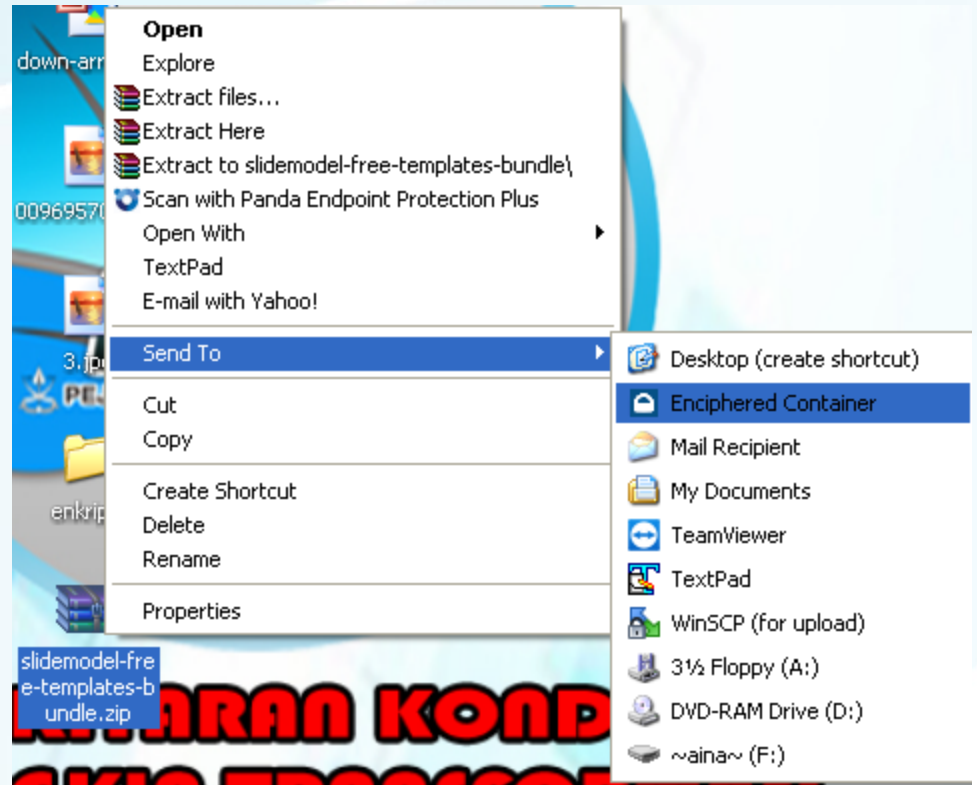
down-arr
00969570
3.jp
PE
enkrip
slidemodel-free-templates-bundle.zip

Open
Explore
Extract files...
Extract Here
Extract to slidemodel-free-templates-bundle\
Scan with Panda Endpoint Protection Plus
Open With
TextPad
E-mail with Yahoo!
Send To
Cut
Copy
Create Shortcut
Delete
Rename
Properties

Desktop (create shortcut)
Enciphered Container
Mail Recipient
My Documents
TeamViewer
TextPad
WinSCP (for upload)
3½ Floppy (A:)
DVD-RAM Drive (D:)
~aina~ (F:)

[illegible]ARAN KOND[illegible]